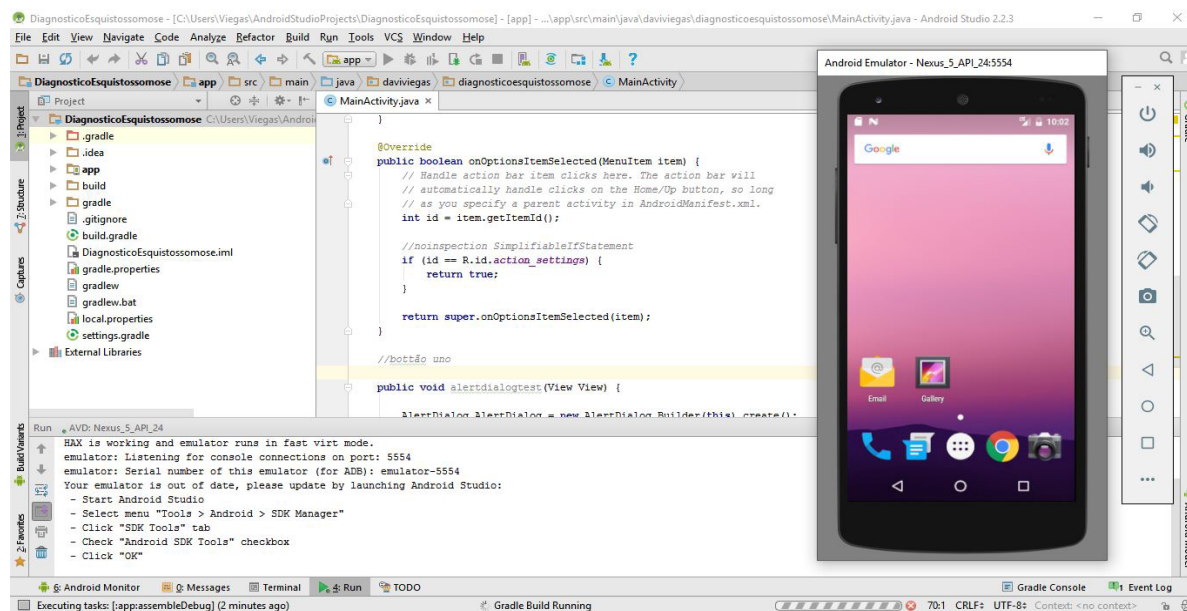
DiagnosticoEsquistossomose - [C:\Users\Viegas\AndroidStudioProjects\DiagnosticoEsquistossomose] - [app] - ...\app\src\main\java\daviviegas\diagnosticoesquistossomose\MainActivity.java - Android Studio 2.2.3

File Edit View Navigate Code Analyze Refactor Build Run Tools VCS Window Help

app

DiagnosticoEsquistossomose app src main java daviviegas diagnosticoesquistossomose MainActivity

Project

MainActivity.java

DiagnosticoEsquistossomose C:\Users\Viegas\Androi
.gradle
.idea
app
build
gradle
.gitignore
build.gradle
DiagnosticoEsquistossomose.iml
gradle.properties
gradlew
gradlew.bat
local.properties
settings.gradle
External Libraries

1: Project
7: Structure
Captures
Build Variants
2: Favorites

}

@Override
public boolean onOptionsItemSelected(MenuItem item) {
// Handle action bar item clicks here. The action bar will
// automatically handle clicks on the Home/Up button, so long
// as you specify a parent activity in AndroidManifest.xml.
int id = item.getItemId();

//noinspection SimplifiableIfStatement
if (id == R.id.action_settings) {
return true;
}

return super.onOptionsItemSelected(item);
}

//bottão uno

public void alertdialogtest(View View) {

AlertDialog AlertDialog = new AlertDialog.Builder(this).create();

Android Emulator - Nexus_5_API_24:5554

10:02

Google

Email

Gallery

Run AVD: Nexus_5_API_24

HAX is working and emulator runs in fast virt mode.
emulator: Listening for console connections on port: 5554
emulator: Serial number of this emulator (for ADB): emulator-5554
Your emulator is out of date, please update by launching Android Studio:
- Start Android Studio
- Select menu "Tools > Android > SDK Manager"
- Click "SDK Tools" tab
- Check "Android SDK Tools" checkbox
- Click "OK"

6: Android Monitor 0: Messages Terminal 4: Run TODO Gradle Console Event Log

Executing tasks: [:app:assembleDebug] (2 minutes ago) Gradle Build Running 70:1 CRLF: UTF-8: Context: <no context>